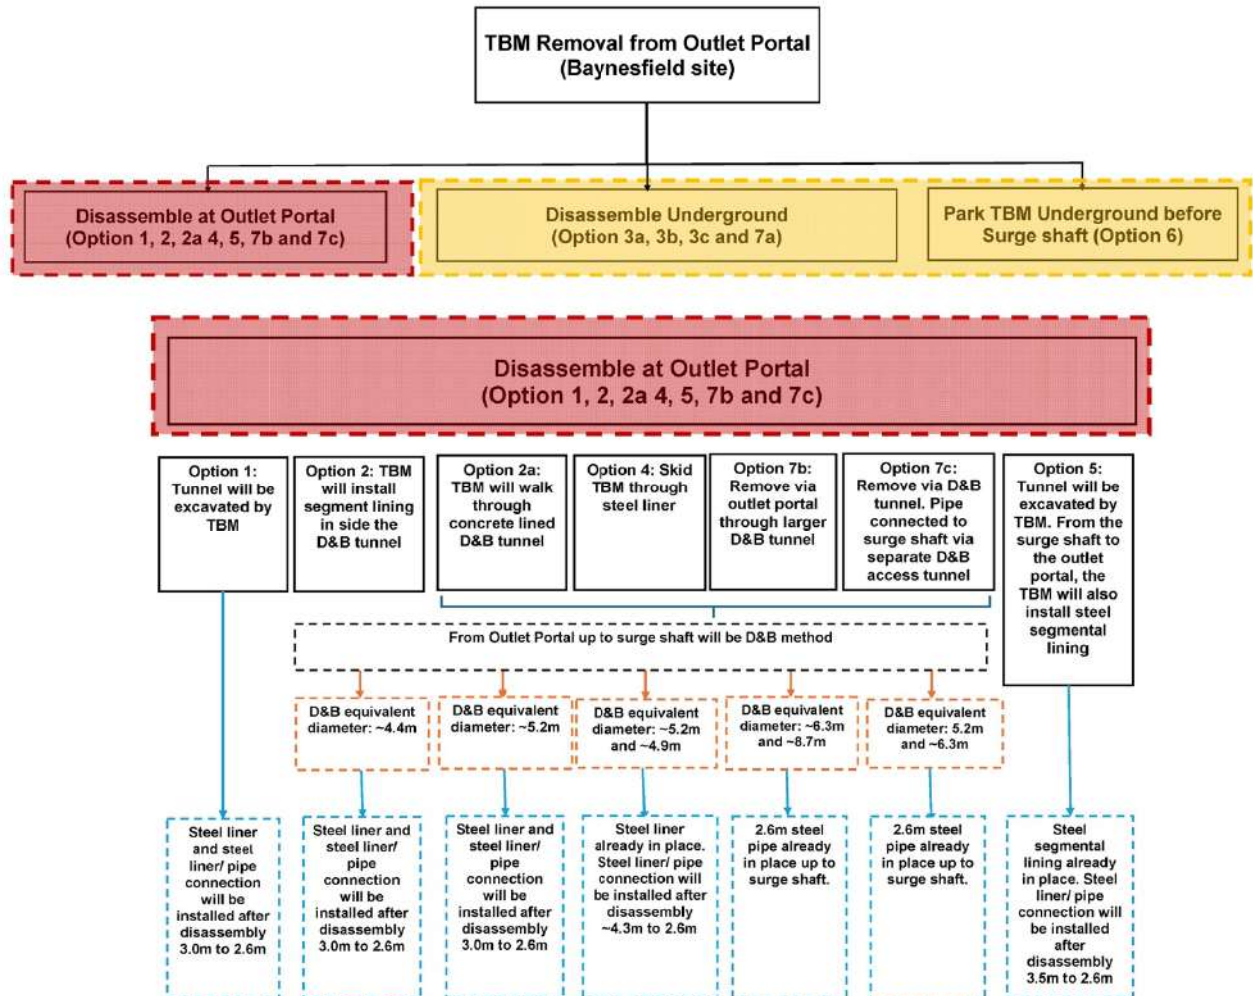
TBM Removal from Outlet Portal (Baynesfield site)

Disassemble at Outlet Portal (Option 1, 2, 2a 4, 5, 7b and 7c)

Disassemble Underground (Option 3a, 3b, 3c and 7a)

Park TBM Underground before Surge shaft (Option 6)

Disassemble at Outlet Portal (Option 1, 2, 2a 4, 5, 7b and 7c)

Option 1: Tunnel will be excavated by TBM

Option 2: TBM will install segment lining in side the D&B tunnel

Option 2a: TBM will walk through concrete lined D&B tunnel

Option 4: Skid TBM through steel liner

Option 7b: Remove via outlet portal through larger D&B tunnel

Option 7c: Remove via D&B tunnel. Pipe connected to surge shaft via separate D&B access tunnel

Option 5: Tunnel will be excavated by TBM. From the surge shaft to the outlet portal, the TBM will also install steel segmental lining

From Outlet Portal up to surge shaft will be D&B method

D&B equivalent diameter: ~4.4m

D&B equivalent diameter: ~5.2m

D&B equivalent diameter: ~5.2m and ~4.9m

D&B equivalent diameter: ~6.3m and ~8.7m

D&B equivalent diameter: 5.2m and ~6.3m

Steel liner and steel liner/ pipe connection will be installed after disassembly 3.0m to 2.6m

Steel liner and steel liner/ pipe connection will be installed after disassembly 3.0m to 2.6m

Steel liner and steel liner/ pipe connection will be installed after disassembly 3.0m to 2.6m

Steel liner already in place. Steel liner/ pipe connection will be installed after disassembly ~4.3m to 2.6m

2.6m steel pipe already in place up to surge shaft.

2.6m steel pipe already in place up to surge shaft.

Steel segmental lining already in place. Steel liner/ pipe connection will be installed after disassembly 3.5m to 2.6m